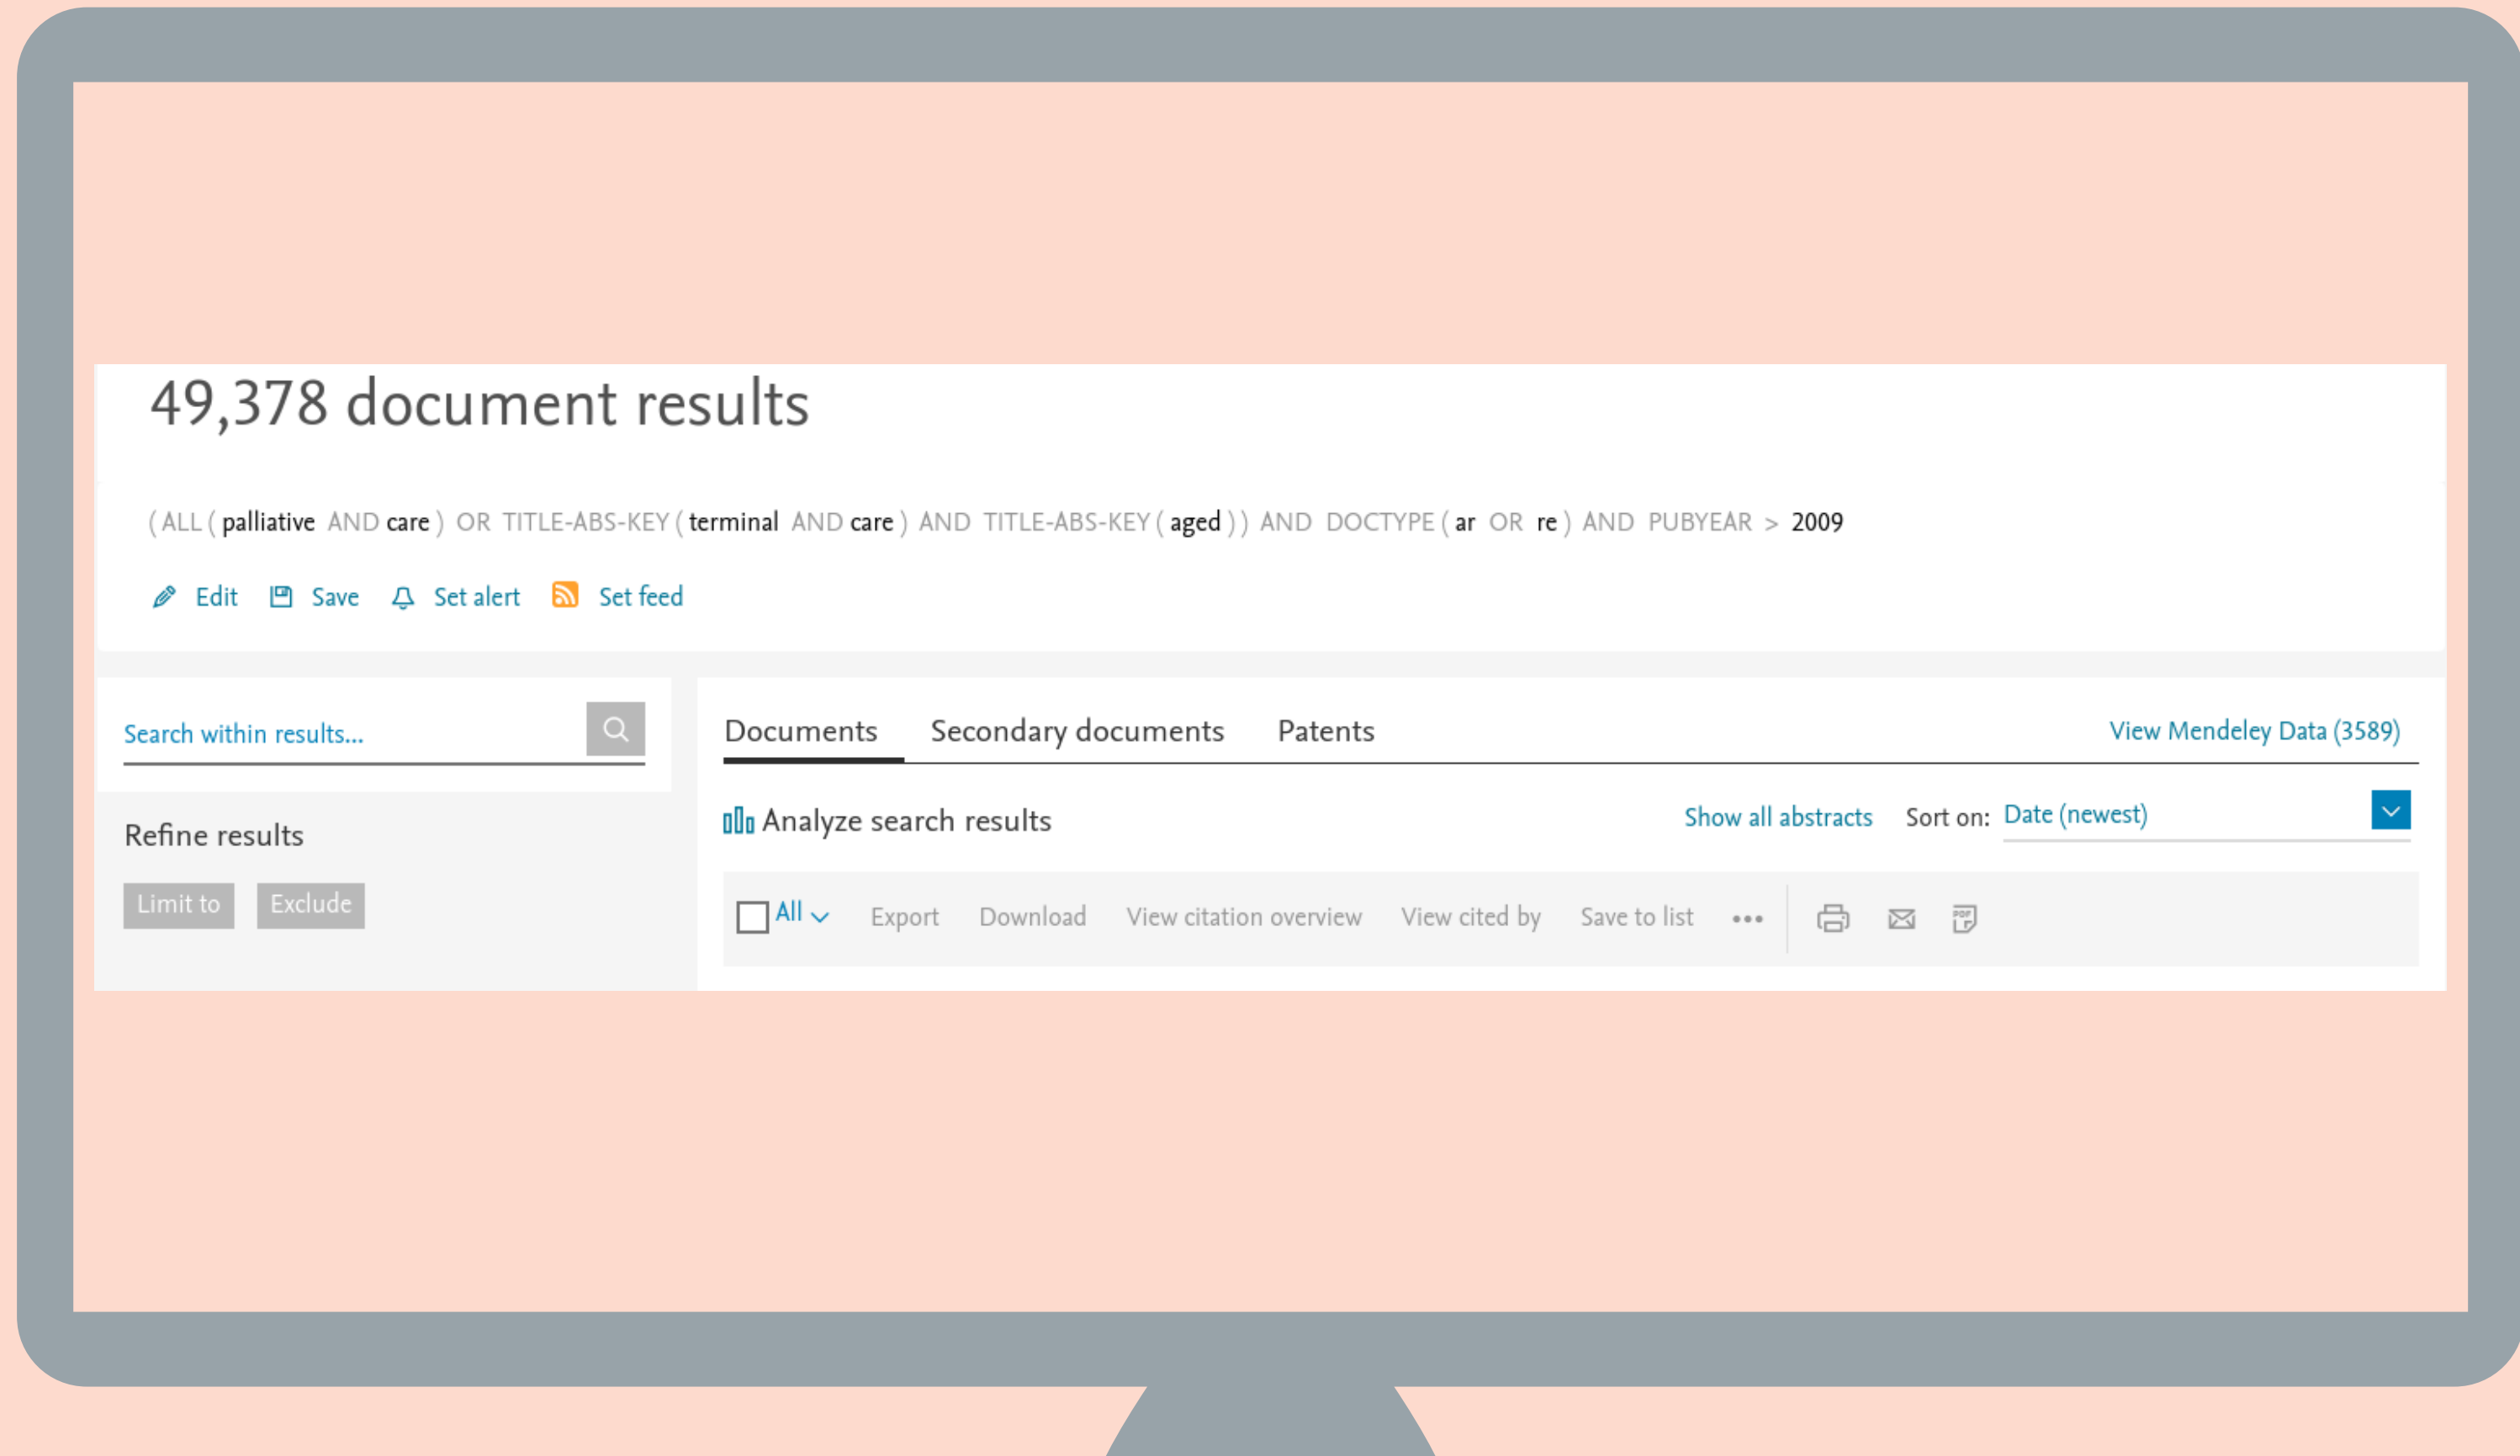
49,378 document results

( ALL ( palliative AND care ) OR TITLE-ABS-KEY ( terminal AND care ) AND TITLE-ABS-KEY ( aged ) ) AND DOCTYPE ( ar OR re ) AND PUBYEAR > 2009

Edit Save Set alert Set feed

Search within results...

Refine results

Limit to Exclude

Documents Secondary documents Patents View Mendeley Data (3589)

Analyze search results Show all abstracts Sort on: Date (newest)

All Export Download View citation overview View cited by Save to list •••